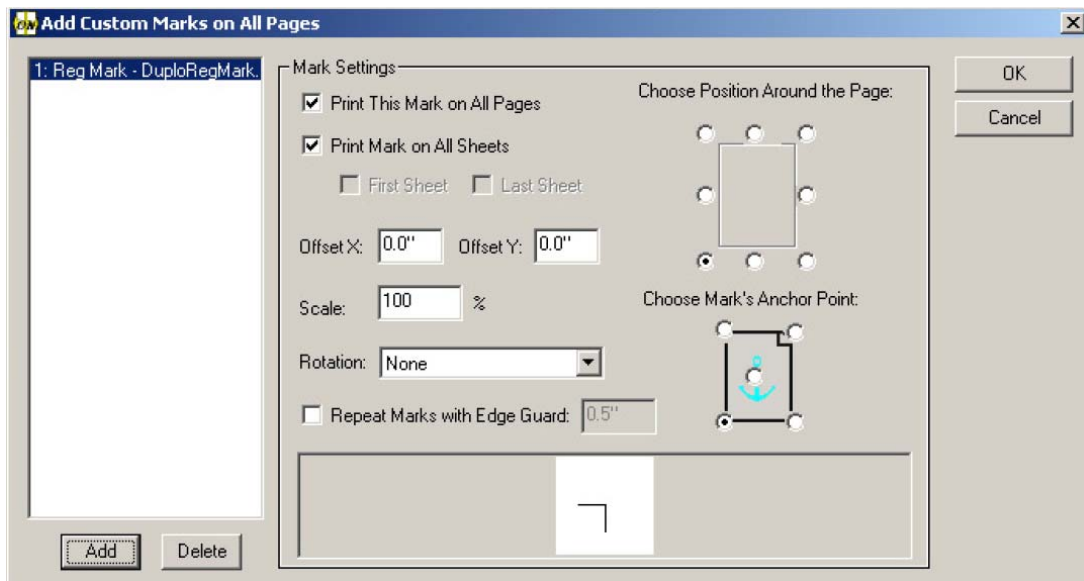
ON Add Custom Marks on All Pages

1: Reg Mark - DuploRegMark.

Mark Settings

Print This Mark on All Pages

Print Mark on All Sheets

First Sheet Last Sheet

Offset X: 0.0" Offset Y: 0.0"

Scale: 100 %

Rotation: None

Repeat Marks with Edge Guard: 0.5"

Choose Position Around the Page:

Choose Mark's Anchor Point:

OK

Cancel

Add

Delete